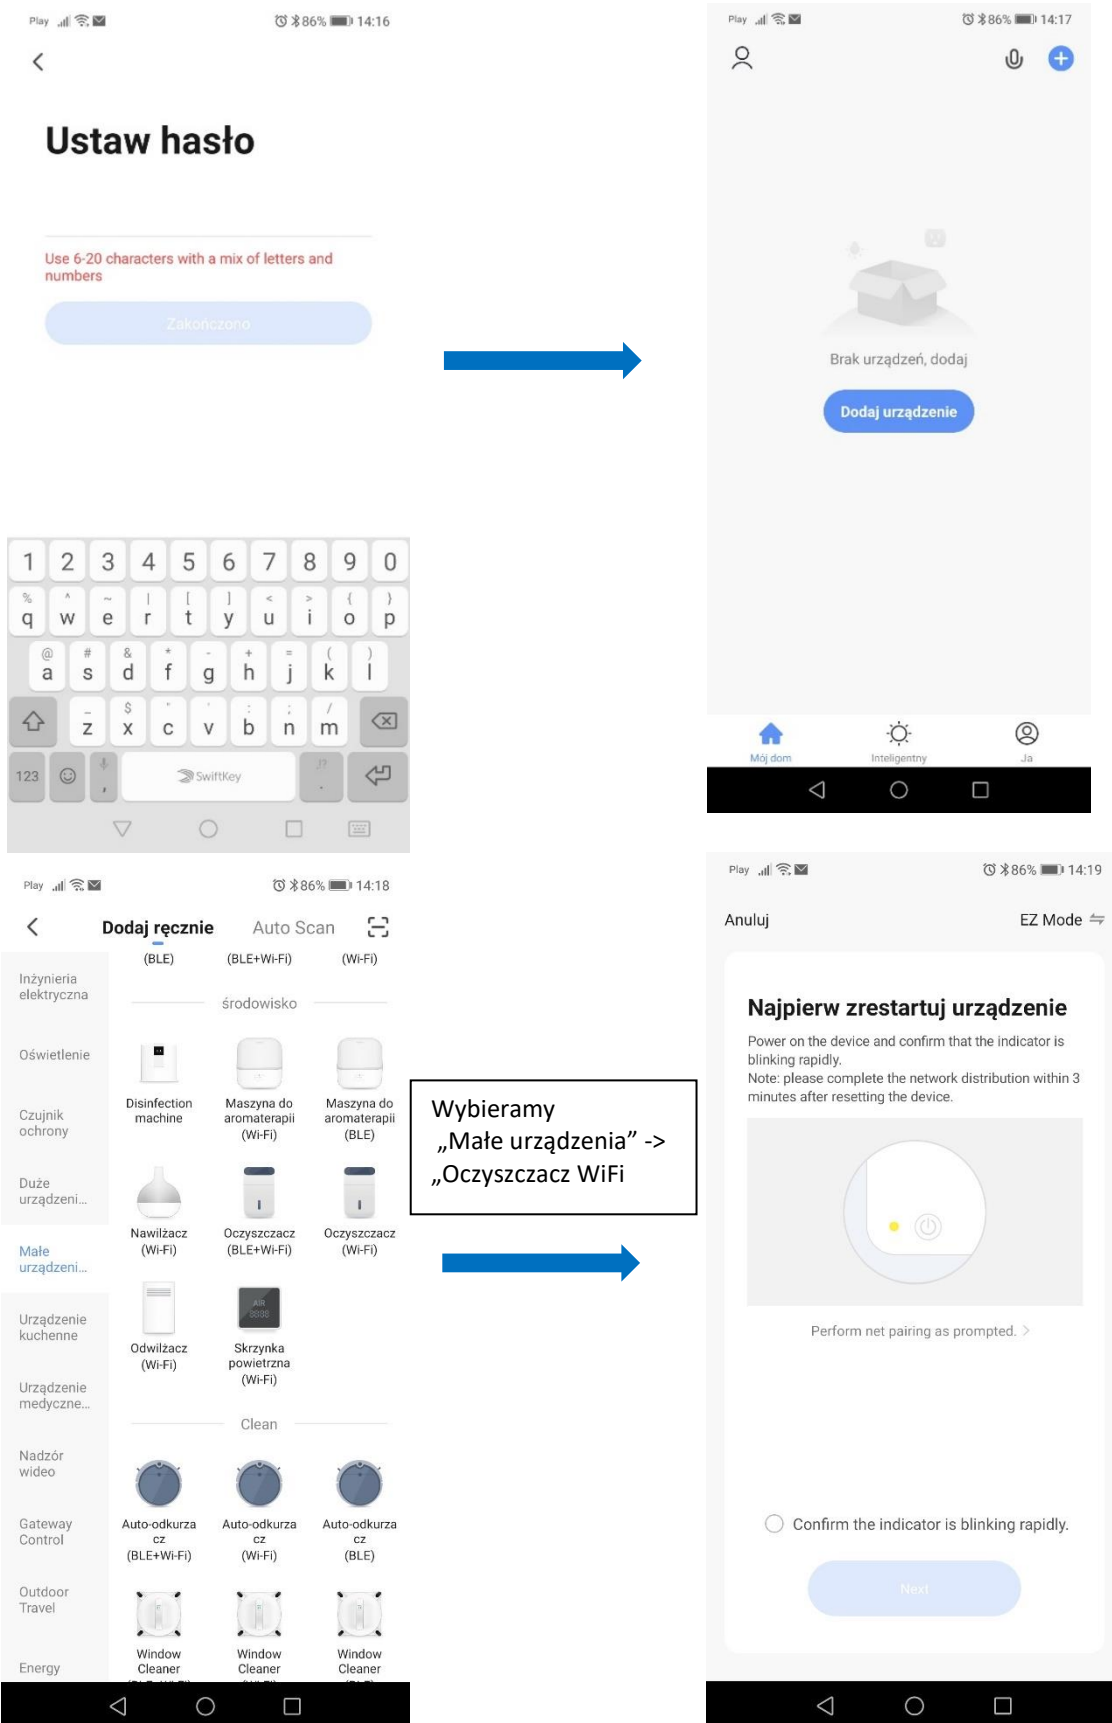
Play 86% 14:16

Ustaw hasło

Use 6-20 characters with a mix of letters and numbers

Zakończono

1 2 3 4 5 6 7 8 9 0
q w e r t y u i o p
a s d f g h j k l
z x c v b n m
123 SwiftKey

Play 86% 14:17

Brak urządzeń, dodaj

Dodaj urządzenie

Mój dom Inteligentny Ja

Play 86% 14:18

Dodaj ręcznie Auto Scan

| | | | |
|---|---|---|---|
| Inżynieria elektryczna | (BLE) | (BLE+Wi-Fi) | (Wi-Fi) |
| | środowisko | | |
| Oświetlenie | Disinfection machine | Maszyna do aromaterapii (Wi-Fi) | Maszyna do aromaterapii (BLE) |
| Czujnik ochrony | | | |
| Duże urządzeni... | Nawilżacz (Wi-Fi) | Oczyszczacz (BLE+Wi-Fi) | Oczyszczacz (Wi-Fi) |
| Małe urządzeni... | | | |
| Urządzenie kuchenne | Odwilżacz (Wi-Fi) | Skrzynka powietrzna (Wi-Fi) | |
| Urządzenie medyczne... | Clean | | |
| Nadzór wideo | | | |
| Gateway Control | Auto-odkurzacz (BLE+Wi-Fi) | Auto-odkurzacz (Wi-Fi) | Auto-odkurzacz (BLE) |
| Outdoor Travel | | | |
| Energy | Window Cleaner | Window Cleaner | Window Cleaner |

Wybieramy „Małe urządzenia” -> „Oczyszczacz WiFi

Play 86% 14:19

Anuluj EZ Mode

Najpierw zrestartuj urządzenie

Power on the device and confirm that the indicator is blinking rapidly.
Note: please complete the network distribution within 3 minutes after resetting the device.

Perform net pairing as prompted. >

Confirm the indicator is blinking rapidly.

Next